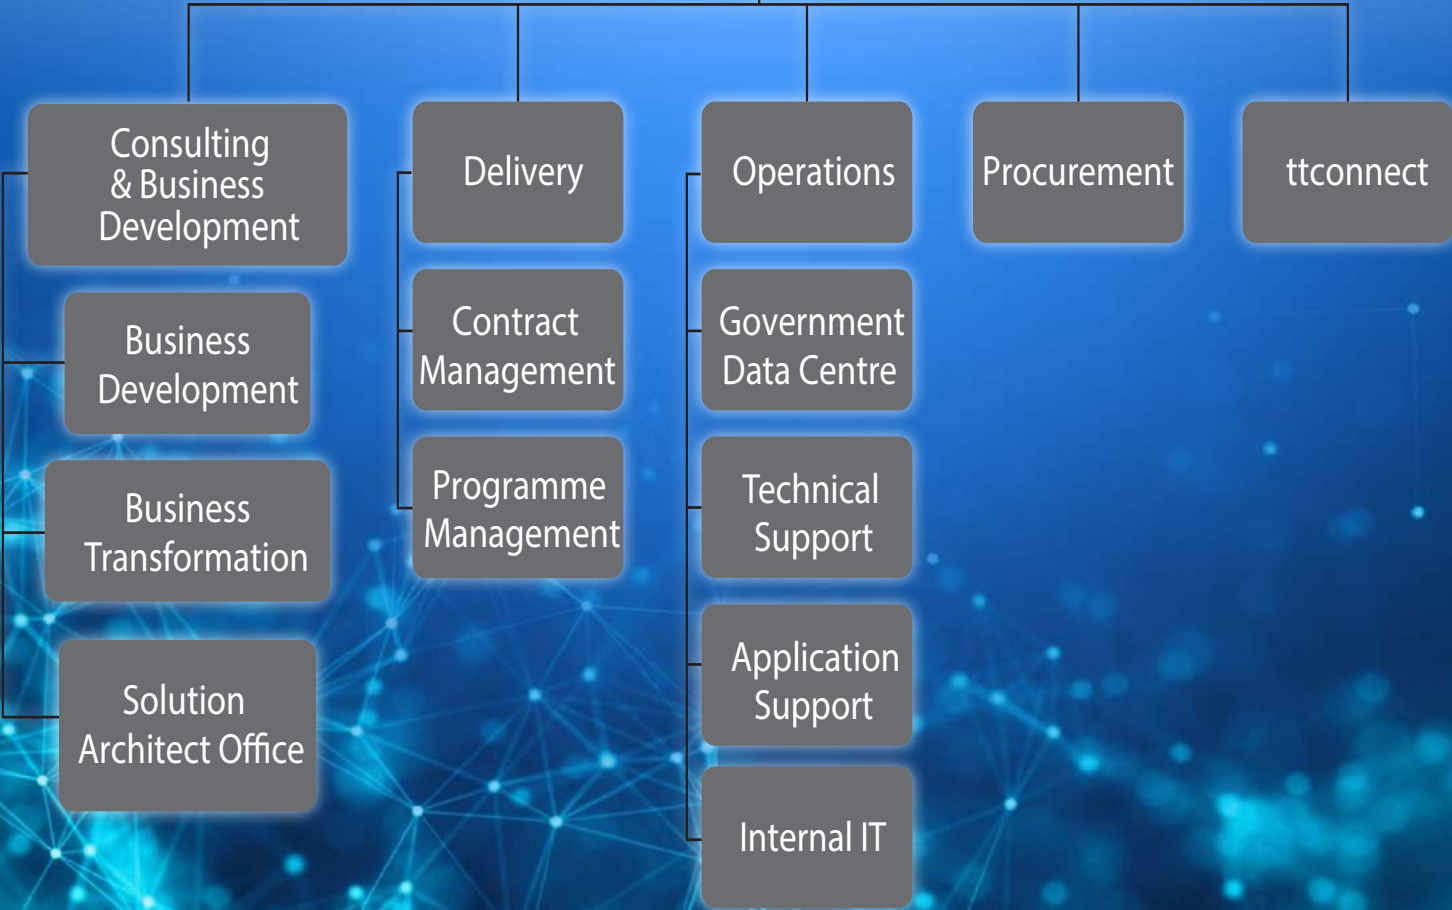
Consulting & Business Development

Business Development

Business Transformation

Solution Architect Office

Delivery

Contract Management

Programme Management

Operations

Government Data Centre

Technical Support

Application Support

Internal IT

Procurement

ttconnect